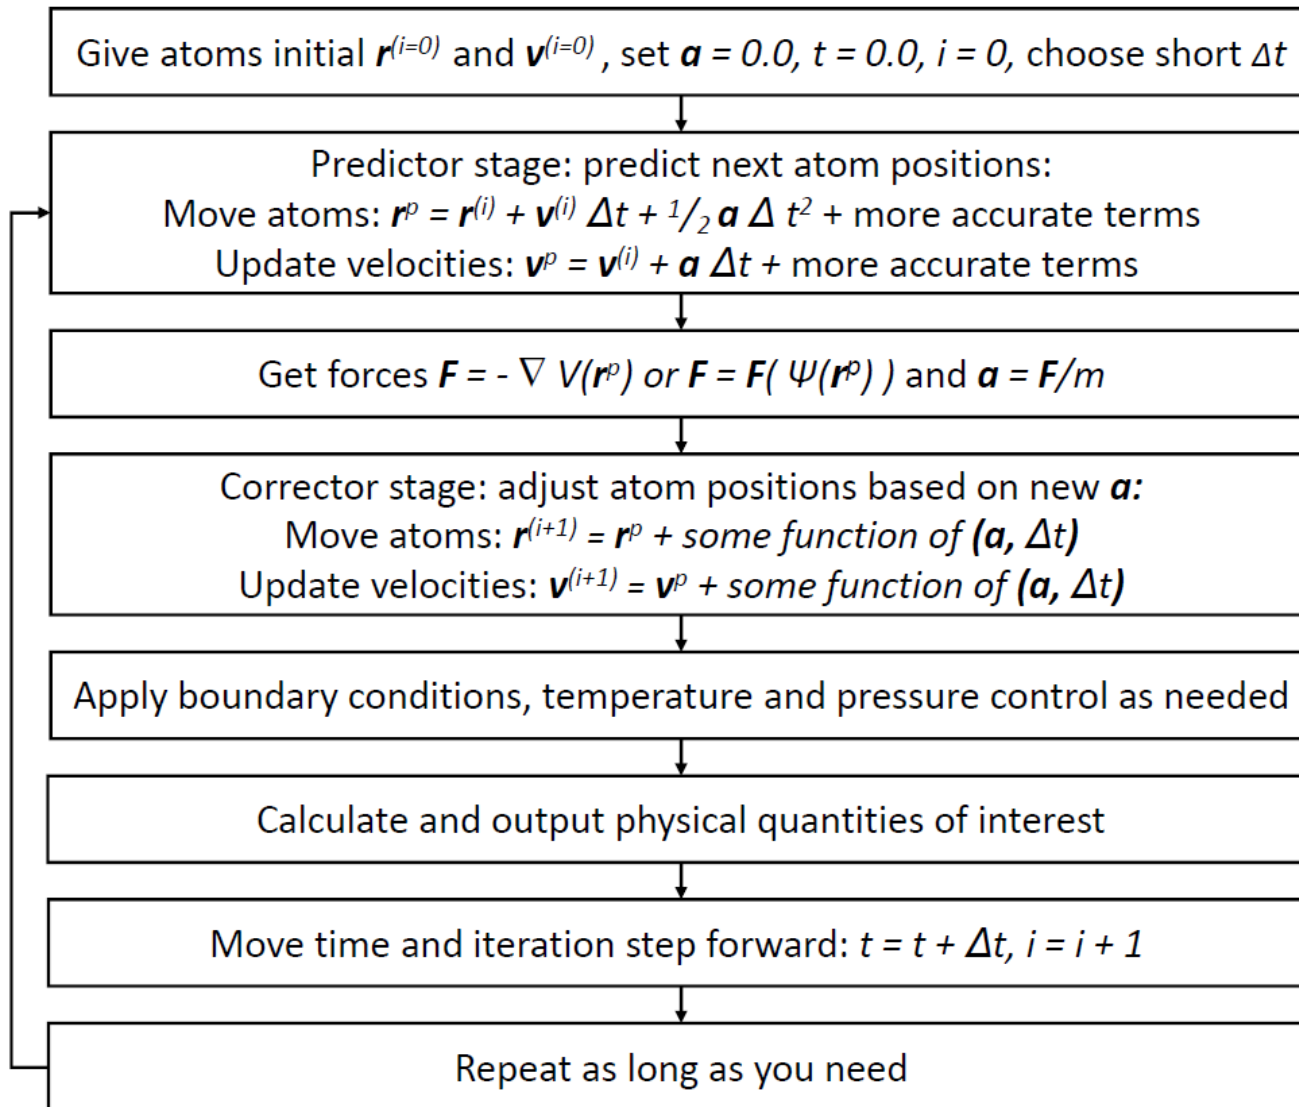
Give atoms initial $\mathbf{r}^{(i=0)}$ and $\mathbf{v}^{(i=0)}$, set $\mathbf{a} = 0.0$, $t = 0.0$, $i = 0$, choose short $\Delta t$

Predictor stage: predict next atom positions:
Move atoms: $\mathbf{r}^p = \mathbf{r}^{(i)} + \mathbf{v}^{(i)} \Delta t + {}^1/_2\, \mathbf{a}\, \Delta t^2$ + more accurate terms
Update velocities: $\mathbf{v}^p = \mathbf{v}^{(i)} + \mathbf{a}\, \Delta t$ + more accurate terms

Get forces $\mathbf{F} = -\nabla V(\mathbf{r}^p)$ or $\mathbf{F} = \mathbf{F}(\Psi(\mathbf{r}^p))$ and $\mathbf{a} = \mathbf{F}/m$

Corrector stage: adjust atom positions based on new $\mathbf{a}$:
Move atoms: $\mathbf{r}^{(i+1)} = \mathbf{r}^p$ + some function of $(\mathbf{a}, \Delta t)$
Update velocities: $\mathbf{v}^{(i+1)} = \mathbf{v}^p$ + some function of $(\mathbf{a}, \Delta t)$

Apply boundary conditions, temperature and pressure control as needed

Calculate and output physical quantities of interest

Move time and iteration step forward: $t = t + \Delta t$, $i = i + 1$

Repeat as long as you need